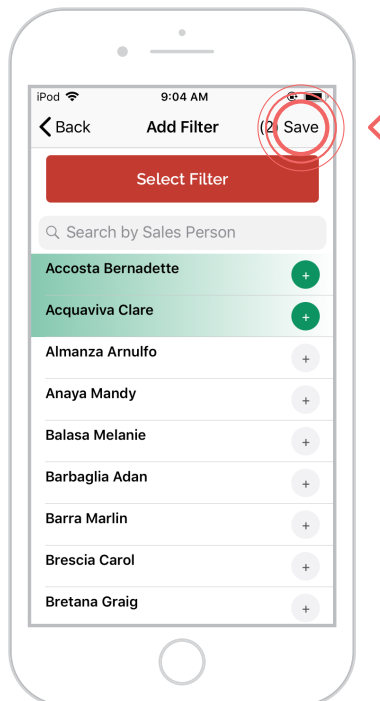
iPod
9:04 AM

Back
Add Filter
(2) Save

Select Filter

Search by Sales Person

Accosta Bernadette +
Acquaviva Clare +
Almanza Arnulfo +
Anaya Mandy +
Balasa Melanie +
Barbaglia Adan +
Barra Marlin +
Brescia Carol +
Bretana Graig +